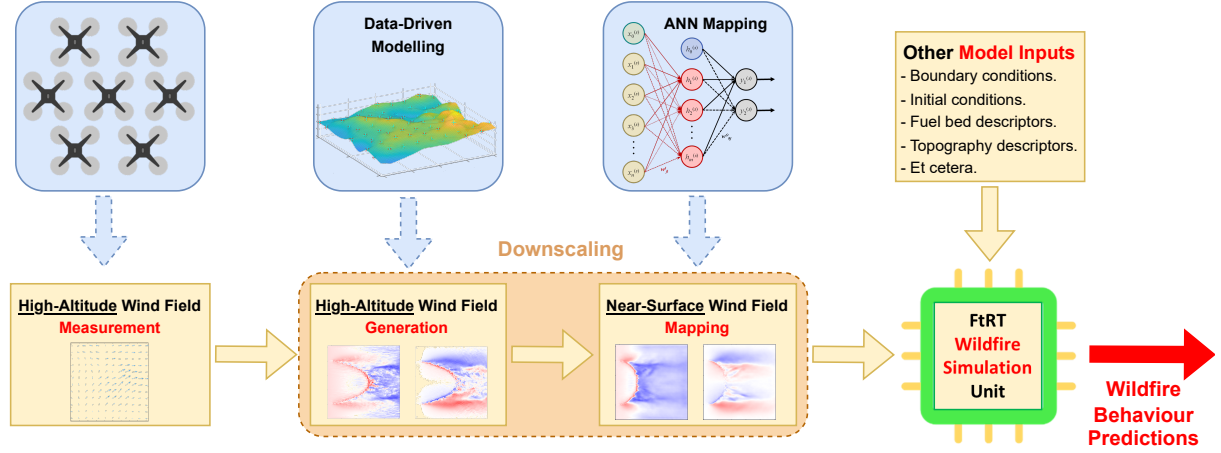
Data-Driven Modelling

ANN Mapping

$x_0^{(i)}$ $x_1^{(i)}$ $x_2^{(i)}$ $x_3^{(i)}$ $x_n^{(i)}$ $h_0^{(i)}$ $h_1^{(i)}$ $h_2^{(i)}$ $h_3^{(i)}$ $h_m^{(i)}$ $y_1^{(i)}$ $y_2^{(i)}$

Other Model Inputs
- Boundary conditions.
- Initial conditions.
- Fuel bed descriptors.
- Topography descriptors.
- Et cetera.

Downscaling

High-Altitude Wind Field
Measurement

High-Altitude Wind Field
Generation

Near-Surface Wind Field
Mapping

FtRT
Wildfire
Simulation
Unit

Wildfire
Behaviour
Predictions